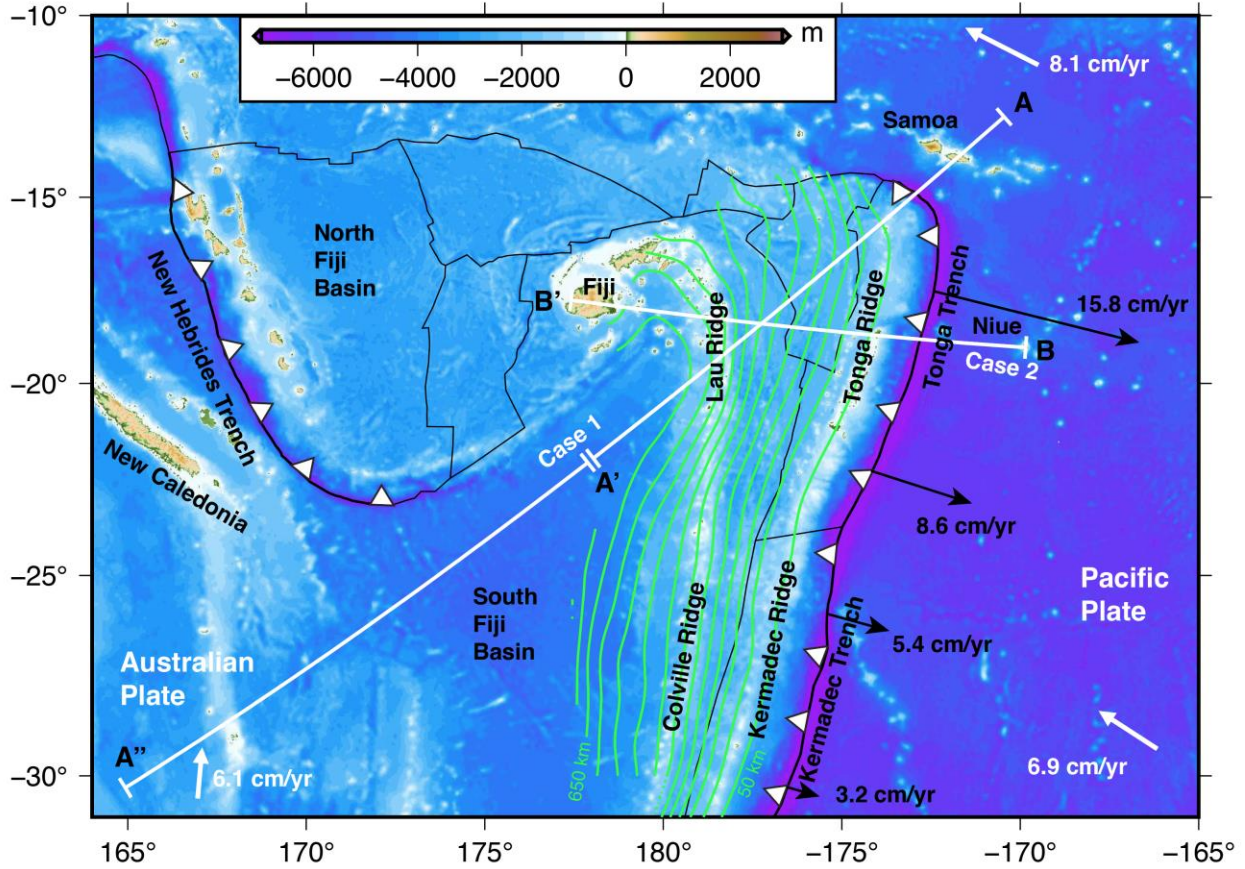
m
−6000 −4000 −2000 0 2000

−10°
−15°
−20°
−25°
−30°

165° 170° 175° 180° −175° −170° −165°

8.1 cm/yr
A
Samoa
North Fiji Basin
New Hebrides Trench
Fiji
B'
Lau Ridge
Tonga Ridge
Tonga Trench
15.8 cm/yr
Niue
B
Case 2
New Caledonia
Case 1
A'
8.6 cm/yr
South Fiji Basin
Colville Ridge
Kermadec Ridge
Kermadec Trench
5.4 cm/yr
Pacific Plate
Australian Plate
A''
6.1 cm/yr
650 km
50 km
3.2 cm/yr
6.9 cm/yr